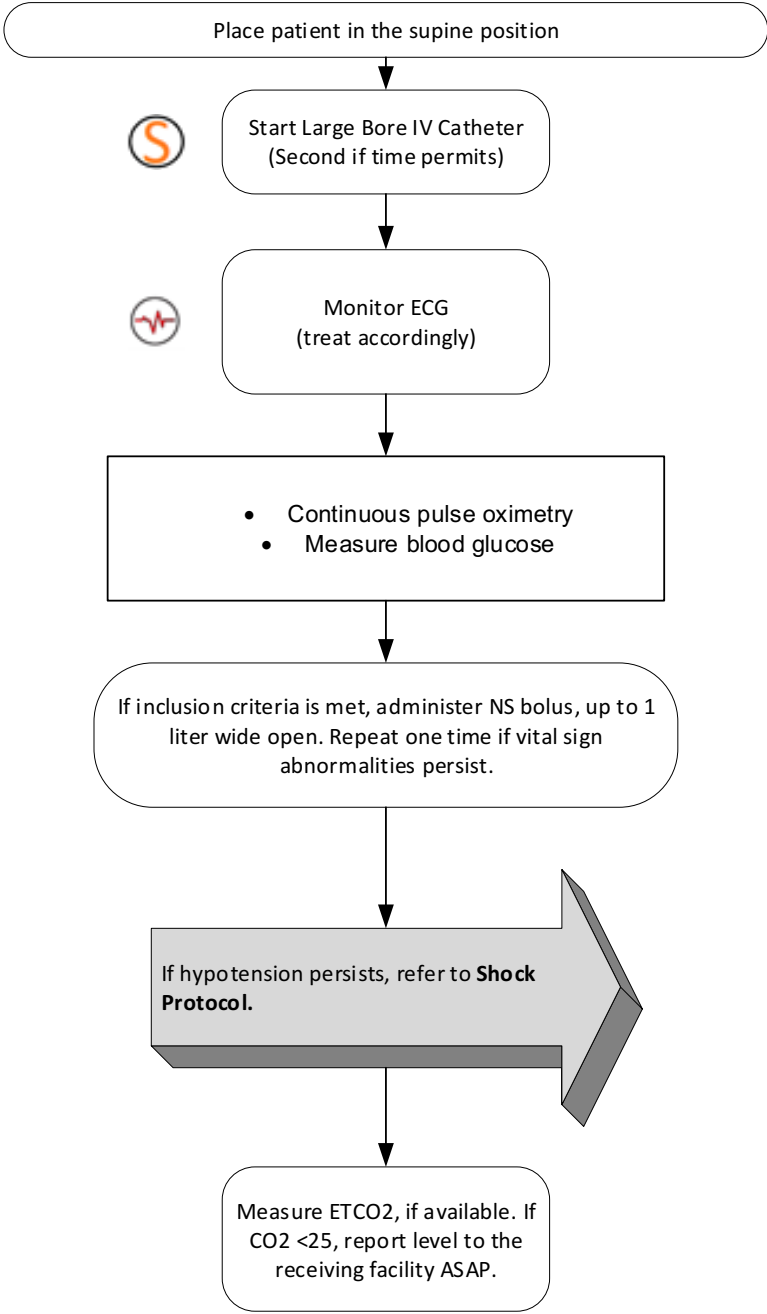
Place patient in the supine position

S

Start Large Bore IV Catheter (Second if time permits)

Monitor ECG (treat accordingly)

- Continuous pulse oximetry
- Measure blood glucose

If inclusion criteria is met, administer NS bolus, up to 1 liter wide open. Repeat one time if vital sign abnormalities persist.

If hypotension persists, refer to **Shock Protocol.**

Measure ETCO2, if available. If CO2 <25, report level to the receiving facility ASAP.